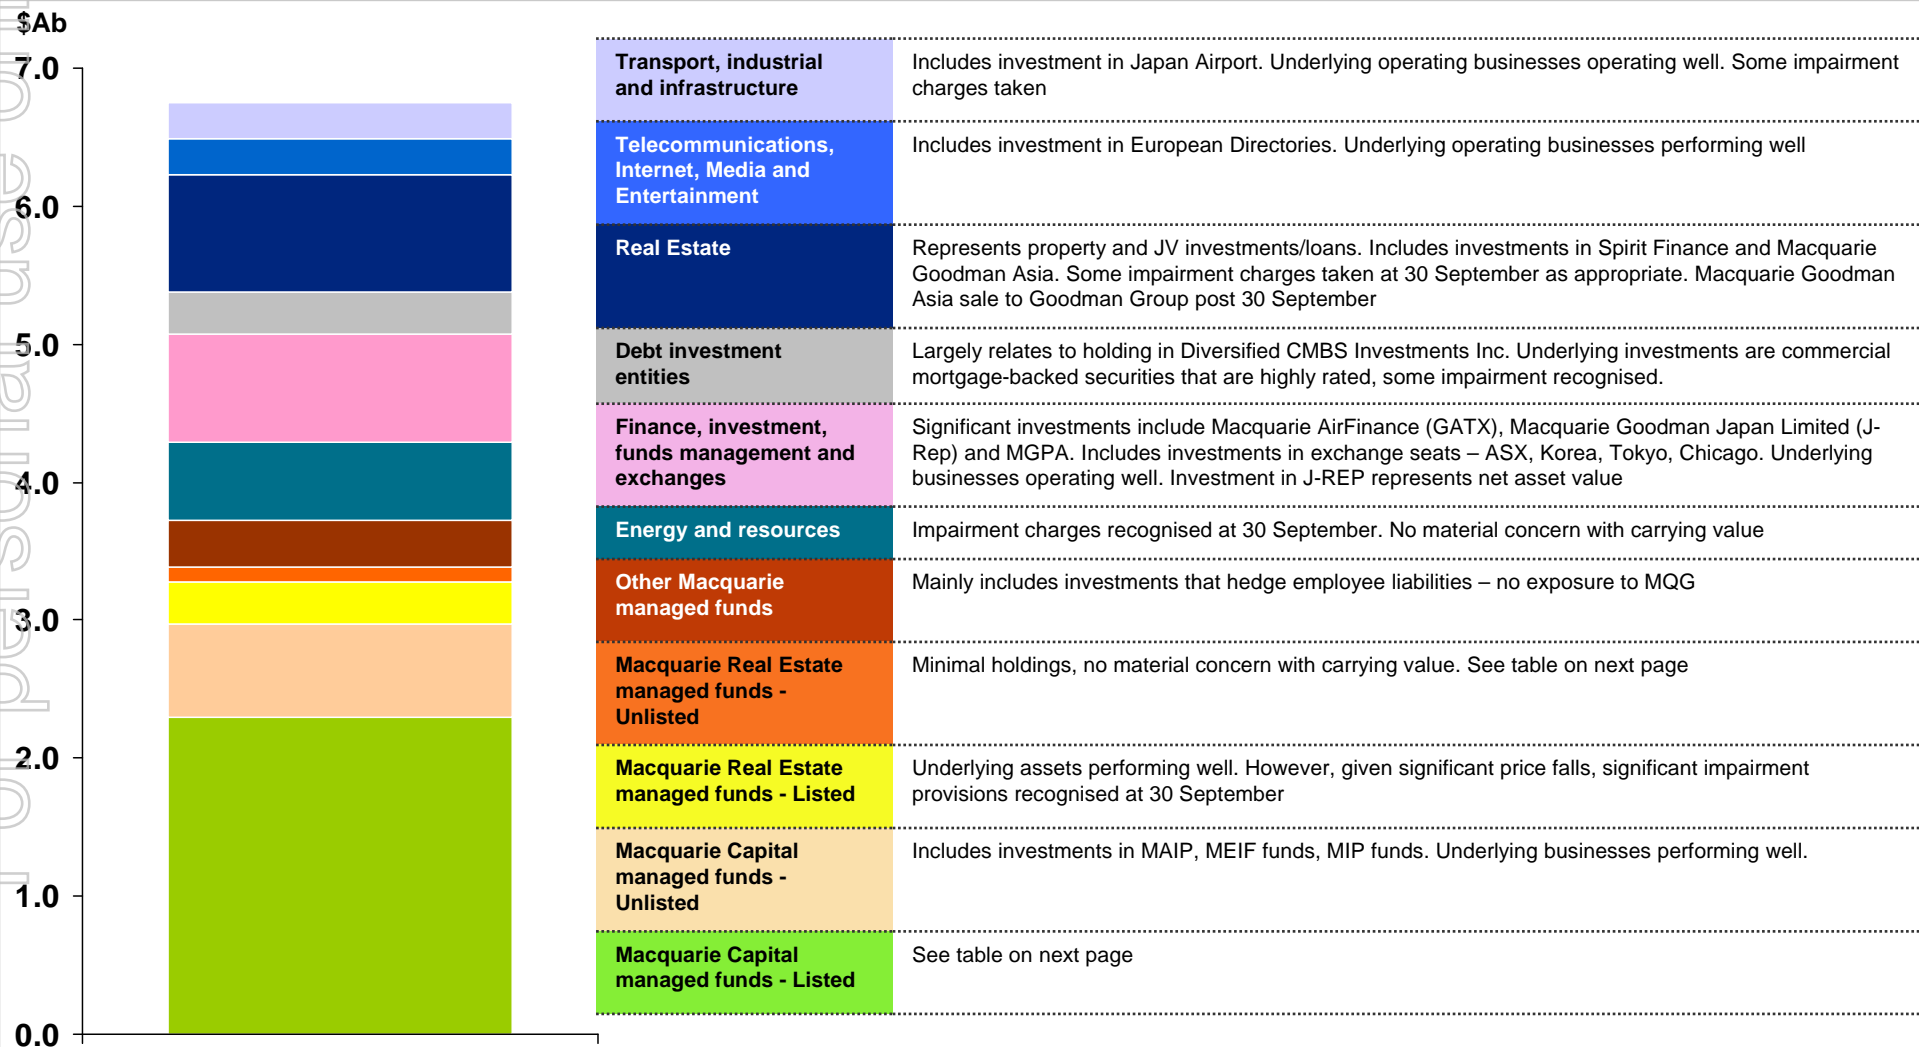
$Ab

7.0

6.0

5.0

4.0

3.0

2.0

1.0

0.0

| | |
|---|---|
| **Transport, industrial and infrastructure** | Includes investment in Japan Airport. Underlying operating businesses operating well. Some impairment charges taken |
| **Telecommunications, Internet, Media and Entertainment** | Includes investment in European Directories. Underlying operating businesses performing well |
| **Real Estate** | Represents property and JV investments/loans. Includes investments in Spirit Finance and Macquarie Goodman Asia. Some impairment charges taken at 30 September as appropriate. Macquarie Goodman Asia sale to Goodman Group post 30 September |
| **Debt investment entities** | Largely relates to holding in Diversified CMBS Investments Inc. Underlying investments are commercial mortgage-backed securities that are highly rated, some impairment recognised. |
| **Finance, investment, funds management and exchanges** | Significant investments include Macquarie AirFinance (GATX), Macquarie Goodman Japan Limited (J-Rep) and MGPA. Includes investments in exchange seats – ASX, Korea, Tokyo, Chicago. Underlying businesses operating well. Investment in J-REP represents net asset value |
| **Energy and resources** | Impairment charges recognised at 30 September. No material concern with carrying value |
| **Other Macquarie managed funds** | Mainly includes investments that hedge employee liabilities – no exposure to MQG |
| **Macquarie Real Estate managed funds - Unlisted** | Minimal holdings, no material concern with carrying value. See table on next page |
| **Macquarie Real Estate managed funds - Listed** | Underlying assets performing well. However, given significant price falls, significant impairment provisions recognised at 30 September |
| **Macquarie Capital managed funds - Unlisted** | Includes investments in MAIP, MEIF funds, MIP funds. Underlying businesses performing well. |
| **Macquarie Capital managed funds - Listed** | See table on next page |

For personal use only